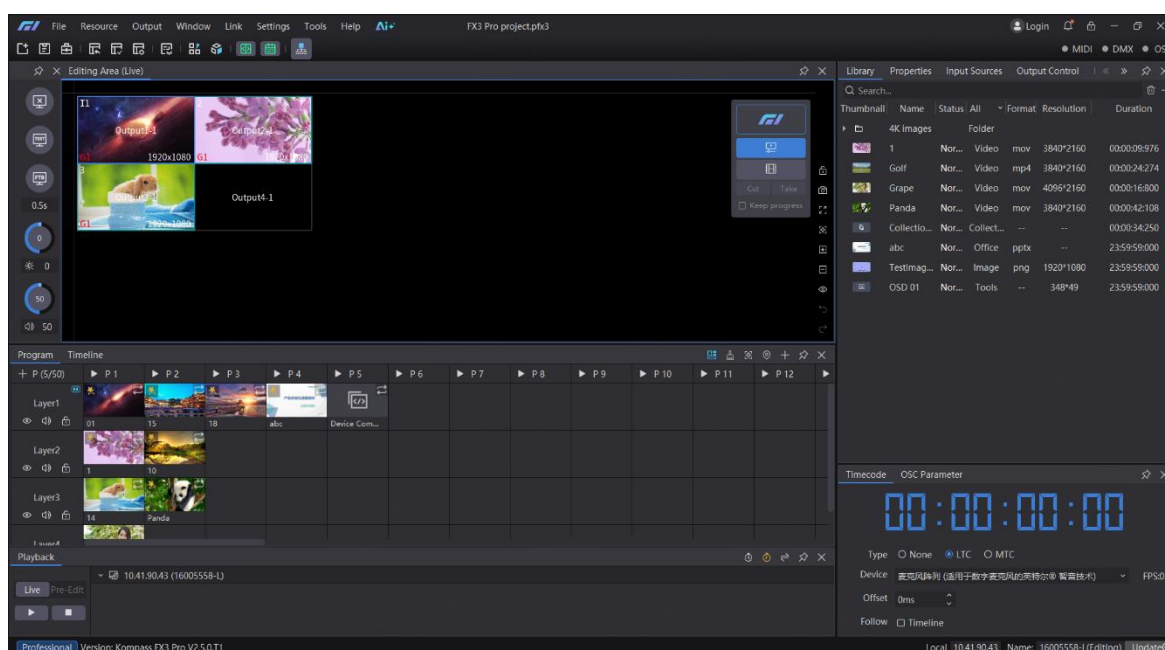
File Resource Output Window Link Settings Tools Help Ai+ FX3 Pro project.pfx3

Login

MIDI DMX OS

Editing Area (Live)

0.5s

0

0

50

50

1

Output1-1

1920x1080 G1

2

Output2-1

G1

3

Output3-1

G1

1920x1080

Output4-1

Cut Take

Keep progress

Library Properties Input Sources Output Control

Search...

| Thumbnail | Name | Status | All | Format | Resolution | Duration |
|---|---|---|---|---|---|---|
| | 4K Images | | Folder | | | |
| | 1 | Nor... | Video | mov | 3840*2160 | 00:00:09:976 |
| | Golf | Nor... | Video | mp4 | 3840*2160 | 00:00:24:274 |
| | Grape | Nor... | Video | mov | 4096*2160 | 00:00:16:800 |
| | Panda | Nor... | Video | mov | 3840*2160 | 00:00:42:108 |
| | Collectio... | Nor... | Collect... | -- | -- | 00:00:34:250 |
| | abc | Nor... | Office | pptx | -- | 23:59:59:000 |
| | Testimag... | Nor... | Image | png | 1920*1080 | 23:59:59:000 |
| | OSD 01 | Nor... | Tools | -- | 348*49 | 23:59:59:000 |

Program Timeline

+ P (5/50) P 1 P 2 P 3 P 4 P 5 P 6 P 7 P 8 P 9 P 10 P 11 P 12

Layer1

01 15 18 abc Device Com...

Layer2

1 10

Layer3

14 Panda

Layer4

Playback

10.41.90.43 (16005558-L)

Live Pre-Edit

Timecode OSC Parameter

00:00:00:00

Type None LTC MTC

Device 麦克风阵列 (适用于数字麦克风的英特尔® 智音技术) FPS:0

Offset 0ms

Follow Timeline

Professional Version: Kompass FX3 Pro V2.5.0.T1

Local 10.41.90.43 Name: 16005558-L(Editing) Update